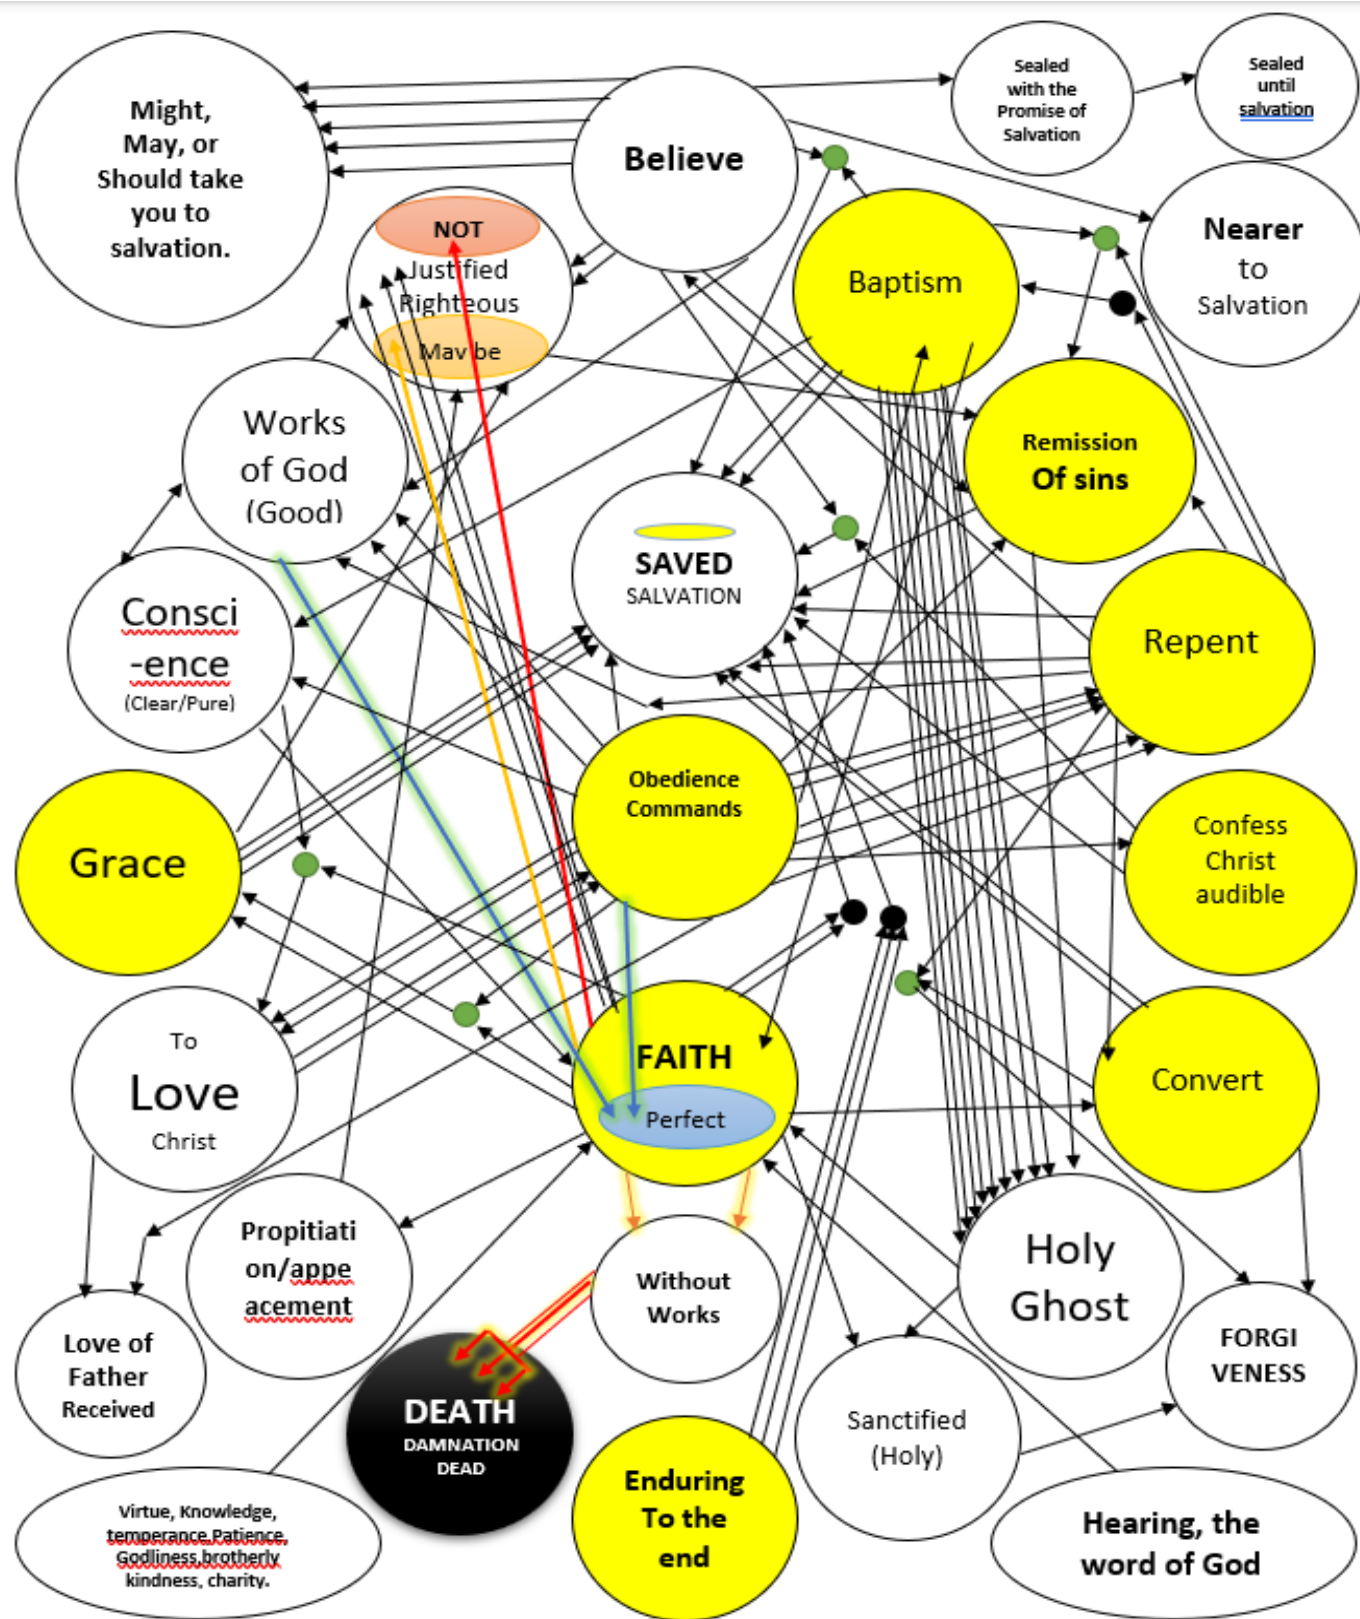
Might, May, or Should take you to salvation.

Believe

Sealed with the Promise of Salvation

Sealed until salvation

NOT
Justified
Righteous
Maybe

Baptism

Nearer to Salvation

Works of God (Good)

Remission Of sins

SAVED
SALVATION

Consci -ence
(Clear/Pure)

Repent

Obedience Commands

Grace

Confess Christ audible

FAITH
Perfect

Convert

To
Love
Christ

Propitiation/appeacement

Without Works

Holy Ghost

FORGIVENESS

Love of Father Received

DEATH
DAMNATION
DEAD

Sanctified (Holy)

Virtue, Knowledge, temperance,Patience, Godliness,brotherly kindness, charity.

Enduring To the end

Hearing, the word of God